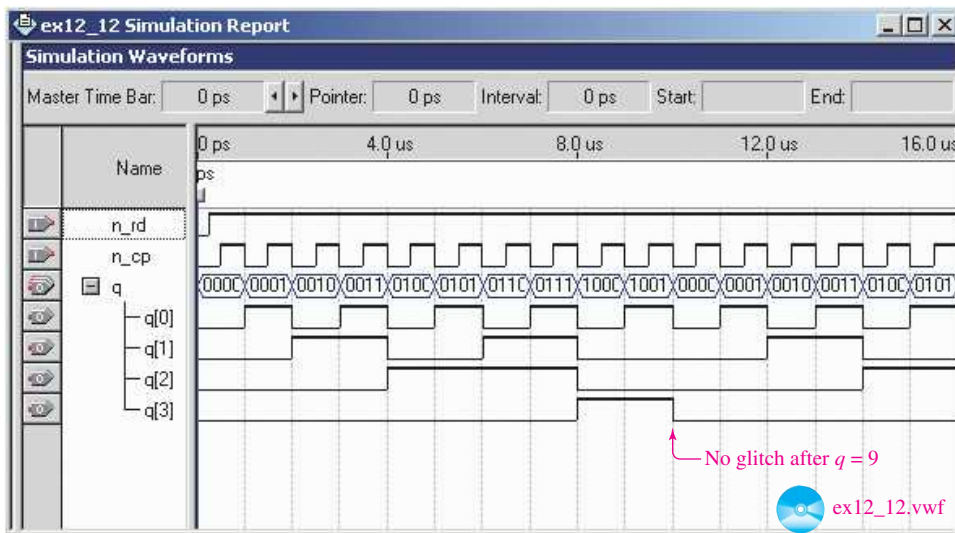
ex12_12 Simulation Report

Simulation Waveforms

Master Time Bar: 0 ps Pointer: 0 ps Interval: 0 ps Start: End:

| Name | 0 ps | 4.0 us | 8.0 us | 12.0 us | 16.0 us |
|---|---|---|---|---|---|
| n_rd | | | | | |
| n_cp | | | | | |
| q | 000C 0001 0010 0011 010C 0101 011C 0111 100C 1001 000C 0001 0010 0011 010C 0101 | | | | |
| q[0] | | | | | |
| q[1] | | | | | |
| q[2] | | | | | |
| q[3] | | | | | |

ps

No glitch after $q = 9$

ex12_12.vwf